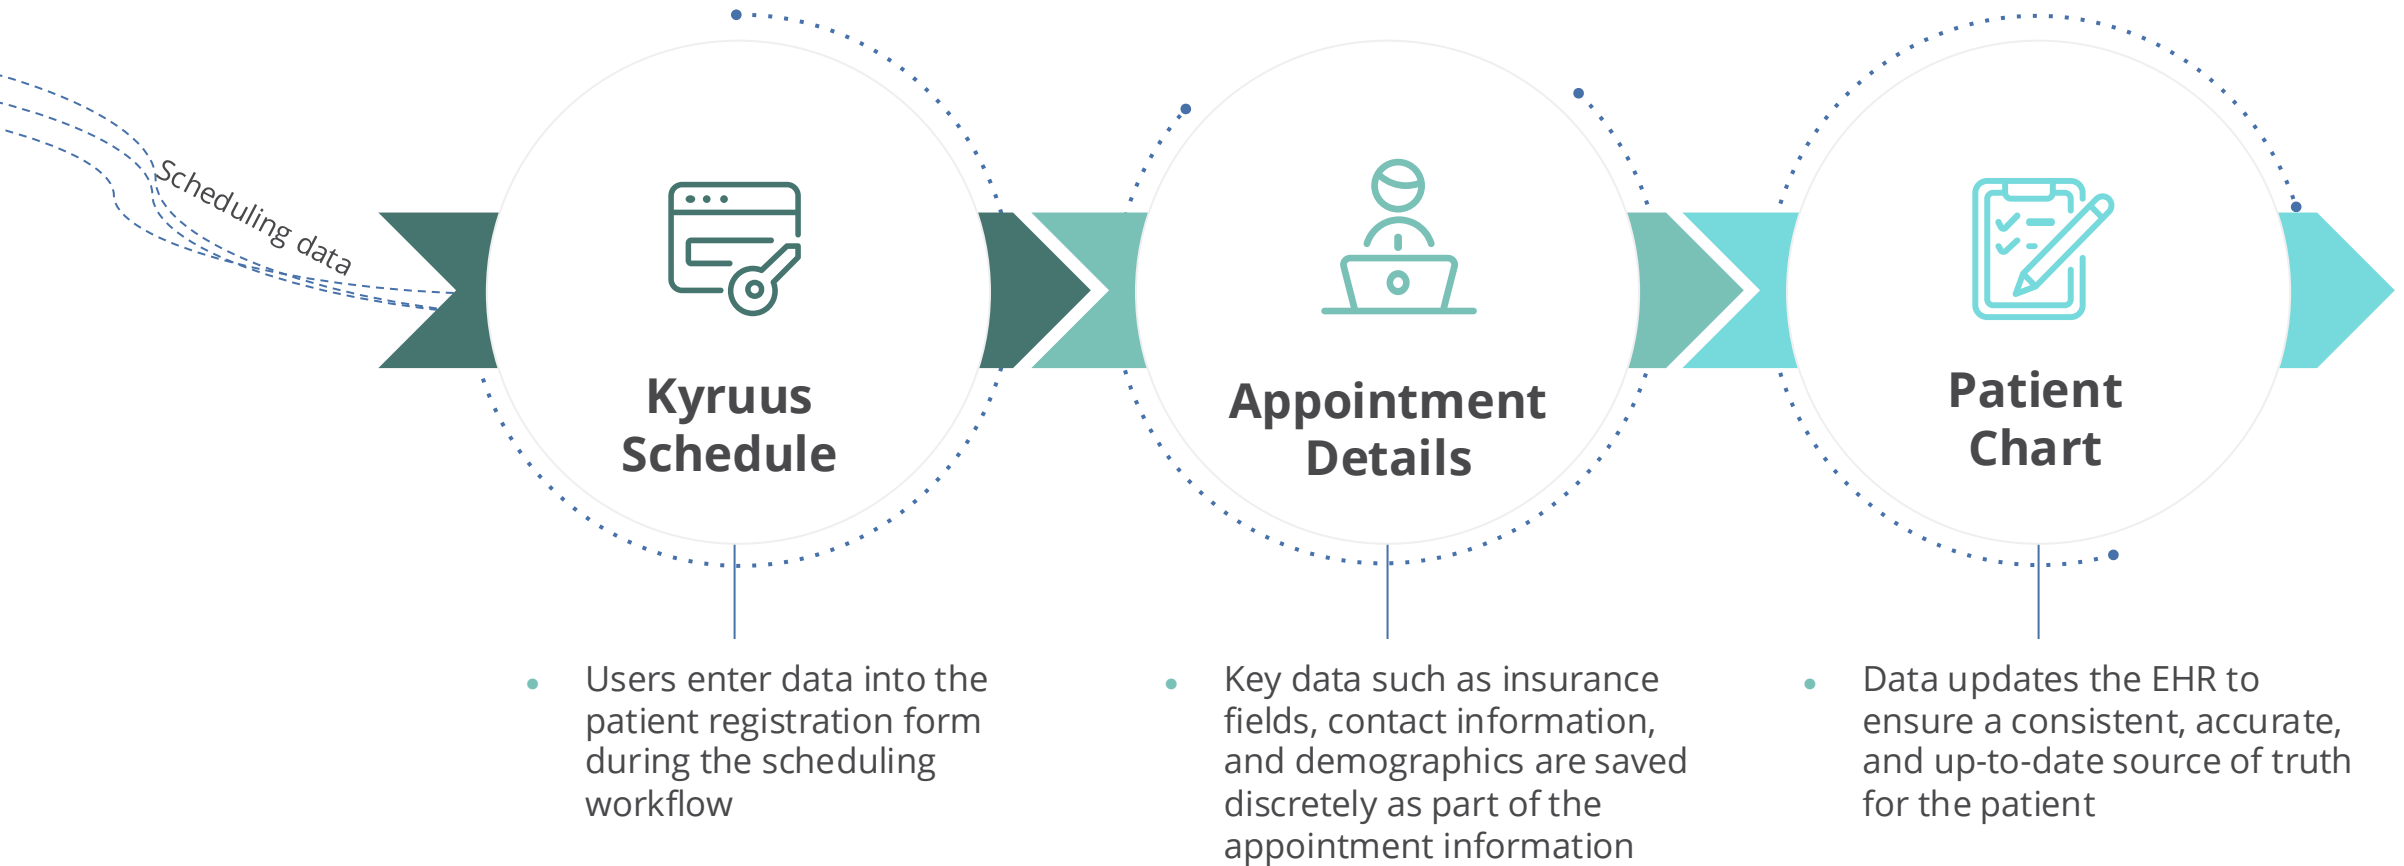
Scheduling data

Kyruus Schedule

Appointment Details

Patient Chart

• Users enter data into the patient registration form during the scheduling workflow

• Key data such as insurance fields, contact information, and demographics are saved discretely as part of the appointment information

• Data updates the EHR to ensure a consistent, accurate, and up-to-date source of truth for the patient